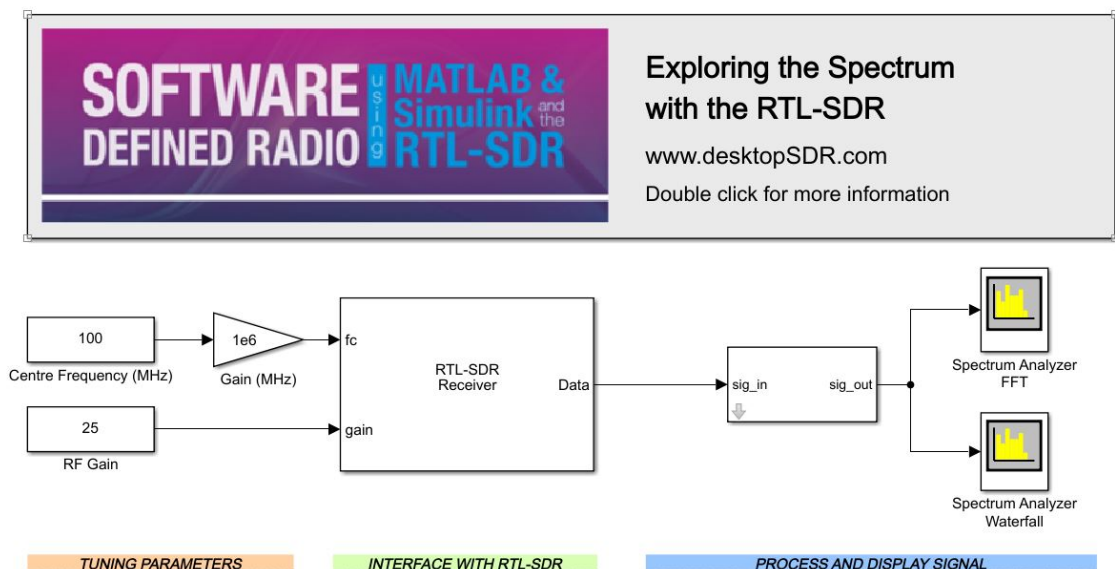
SOFTWARE DEFINED RADIO using MATLAB & Simulink and the RTL-SDR

Exploring the Spectrum with the RTL-SDR

www.desktopSDR.com

Double click for more information

100

Centre Frequency (MHz)

1e6

Gain (MHz)

25

RF Gain

fc

gain

RTL-SDR Receiver

Data

sig_in

sig_out

Spectrum Analyzer FFT

Spectrum Analyzer Waterfall

TUNING PARAMETERS

INTERFACE WITH RTL-SDR

PROCESS AND DISPLAY SIGNAL